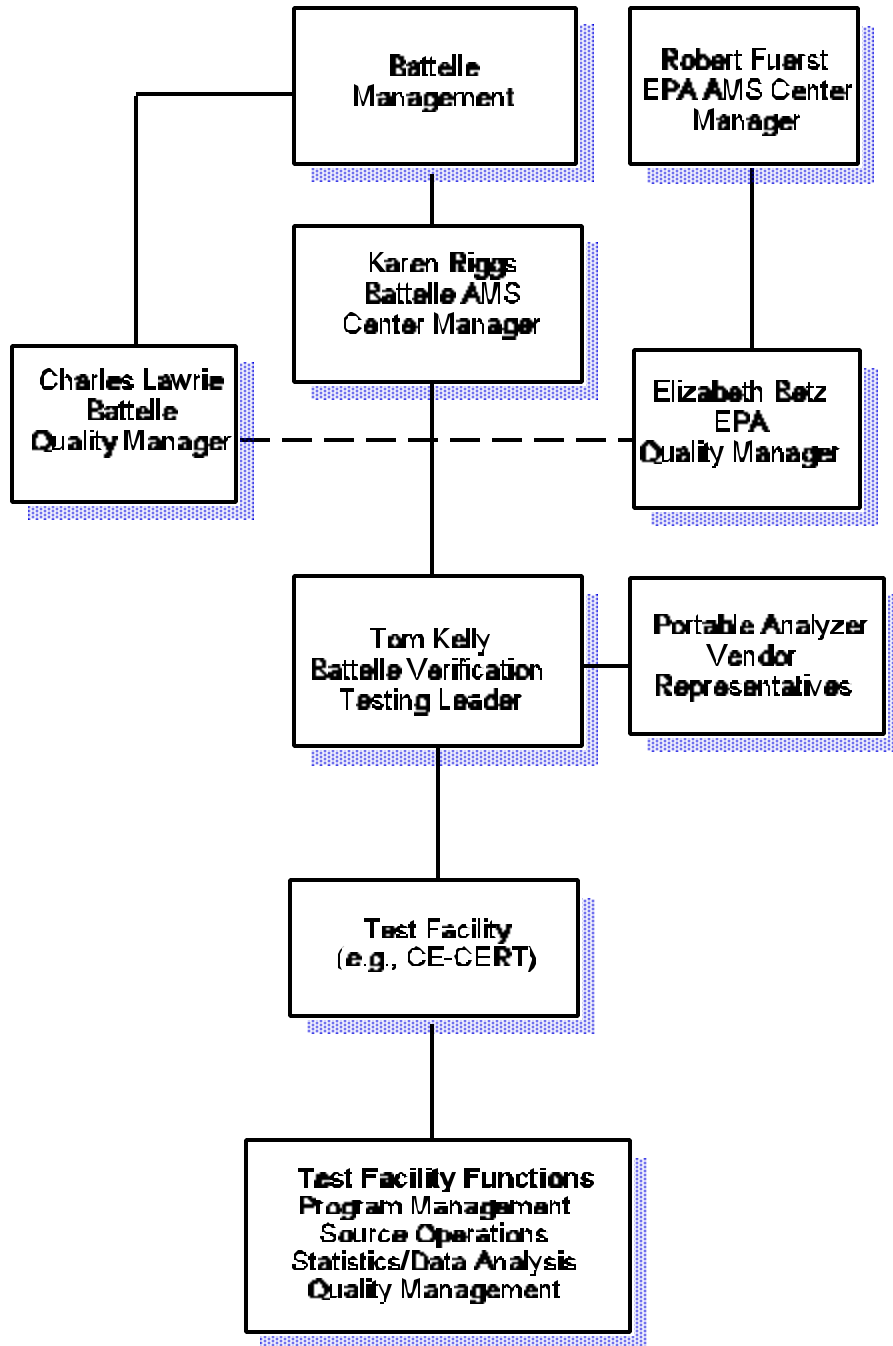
Battelle Management

Robert Fuerst
EPA AMS Center Manager

Karen Riggs
Battelle AMS Center Manager

Charles Lawrie
Battelle
Quality Manager

Elizabeth Betz
EPA
Quality Manager

Tom Kelly
Battelle Verification Testing Leader

Portable Analyzer Vendor Representatives

Test Facility
(e.g., CE-CERT)

Test Facility Functions
Program Management
Source Operations
Statistics/Data Analysis
Quality Management